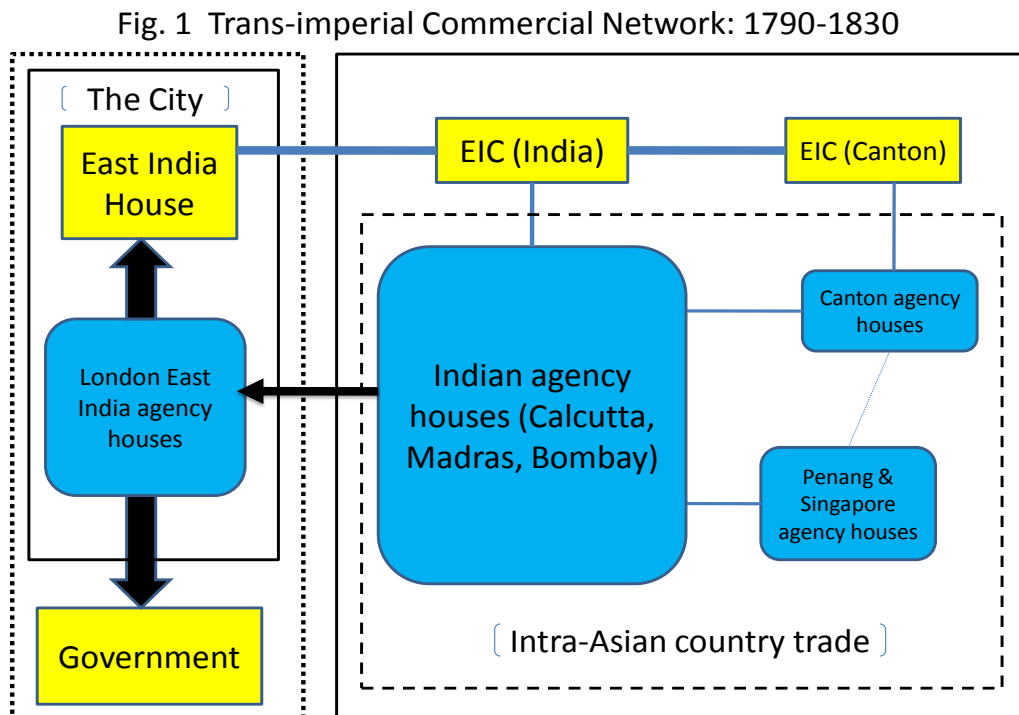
Fig. 1 Trans-imperial Commercial Network: 1790-1830

〔 The City 〕

East India House

London East India agency houses

Government

EIC (India)

EIC (Canton)

Indian agency houses (Calcutta, Madras, Bombay)

Canton agency houses

Penang & Singapore agency houses

〔 Intra-Asian country trade 〕